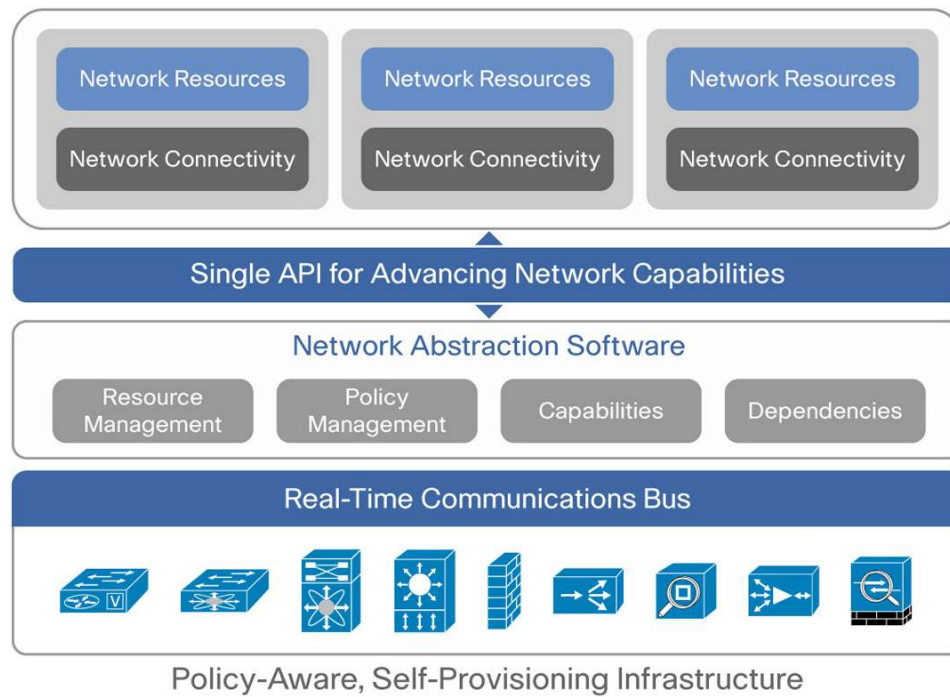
Network Resources

Network Connectivity

Network Resources

Network Connectivity

Network Resources

Network Connectivity

Single API for Advancing Network Capabilities

Network Abstraction Software

Resource Management

Policy Management

Capabilities

Dependencies

Real-Time Communications Bus

V

Policy-Aware, Self-Provisioning Infrastructure